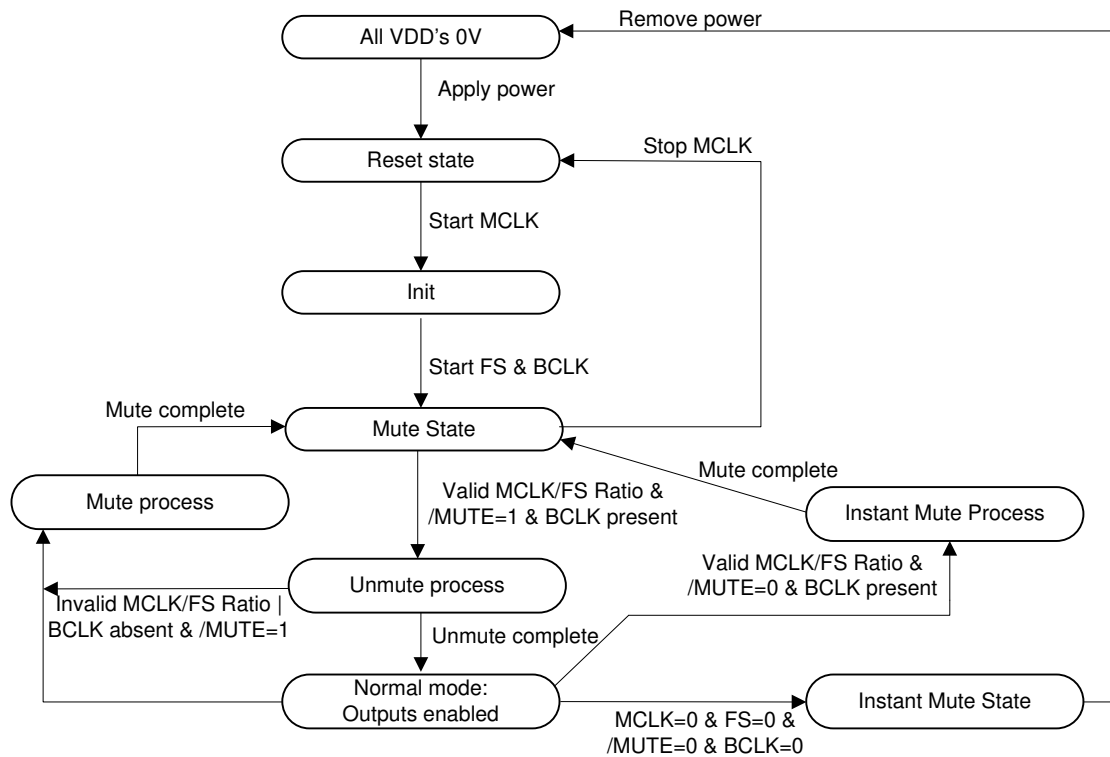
Remove power

All VDD's 0V

Apply power

Reset state

Stop MCLK

Start MCLK

Init

Start FS & BCLK

Mute complete

Mute State

Mute process

Valid MCLK/FS Ratio & /MUTE=1 & BCLK present

Mute complete

Instant Mute Process

Valid MCLK/FS Ratio & /MUTE=0 & BCLK present

Unmute process

Invalid MCLK/FS Ratio | BCLK absent & /MUTE=1

Unmute complete

Normal mode: Outputs enabled

Instant Mute State

MCLK=0 & FS=0 & /MUTE=0 & BCLK=0